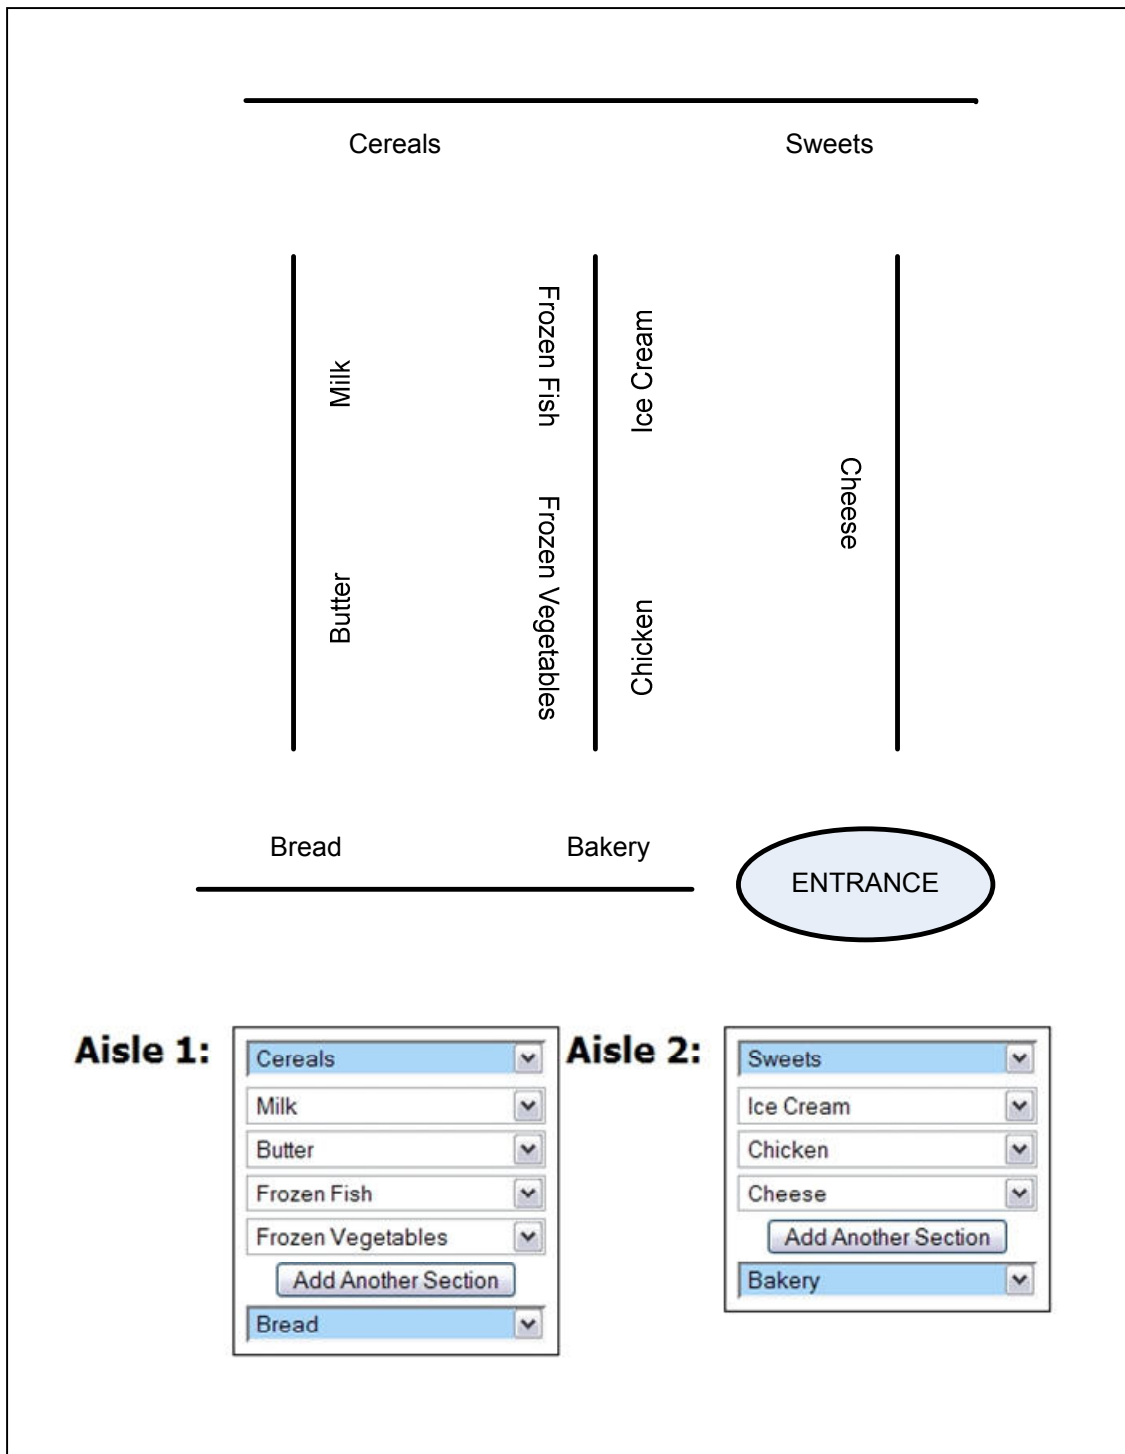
Cereals

Sweets

Milk

Butter

Frozen Fish

Frozen Vegetables

Ice Cream

Chicken

Cheese

Bread

Bakery

ENTRANCE

Aisle 1:

Cereals
Milk
Butter
Frozen Fish
Frozen Vegetables
Add Another Section
Bread

Aisle 2:

Sweets
Ice Cream
Chicken
Cheese
Add Another Section
Bakery